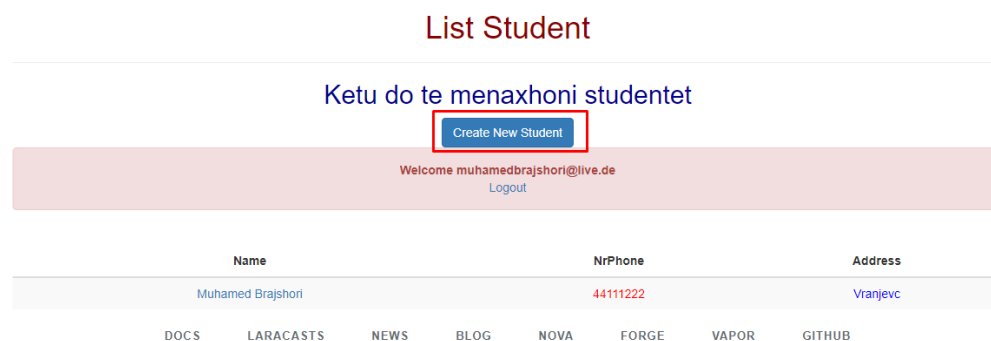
List Student

Ketu do te menaxhoni studentet

Create New Student

Welcome muhamedbrajshori@live.de
Logout

| Name | NrPhone | Address |
|---|---|---|
| Muhamed Brajshori | 44111222 | Vranjevc |

DOCS LARACASTS NEWS BLOG NOVA FORGE VAPOR GITHUB